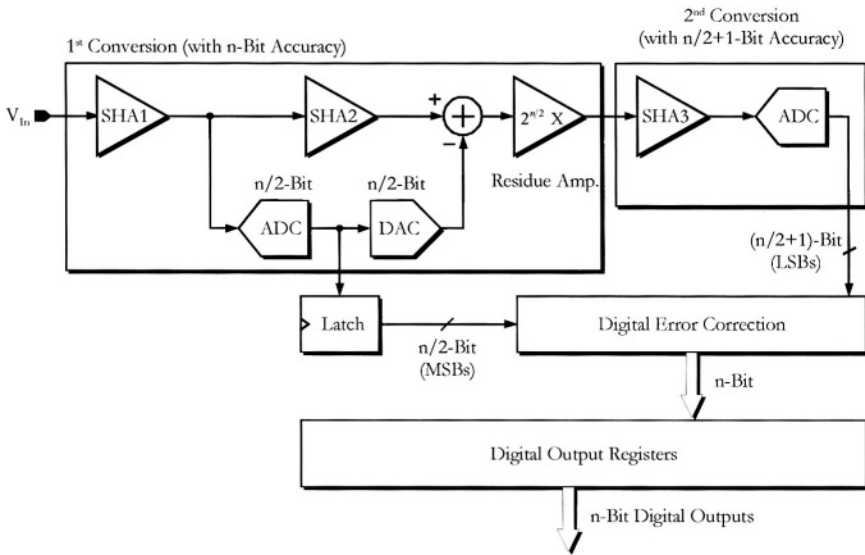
1$^{st}$ Conversion (with n-Bit Accuracy)

2$^{nd}$ Conversion (with n/2+1-Bit Accuracy)

$V_{In}$

SHA1

SHA2

+

−

$2^{n/2}$ X

Residue Amp.

SHA3

ADC

n/2-Bit

ADC

n/2-Bit

DAC

(n/2+1)-Bit (LSBs)

Latch

n/2-Bit (MSBs)

Digital Error Correction

n-Bit

Digital Output Registers

n-Bit Digital Outputs